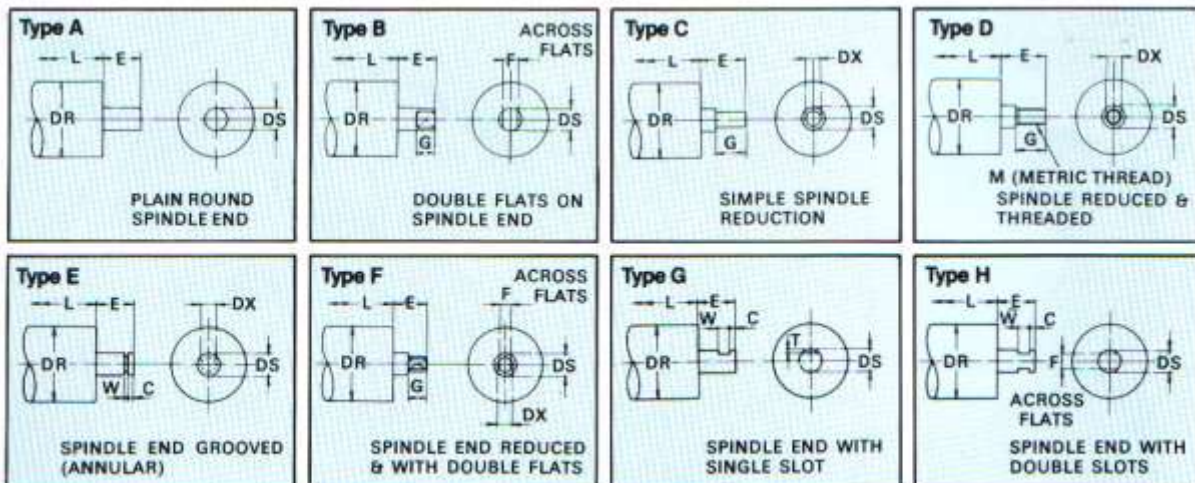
Type A
L E
DR
DS
PLAIN ROUND SPINDLE END

Type B
ACROSS FLATS
L E
F
DR
G
DS
DOUBLE FLATS ON SPINDLE END

Type C
L E
DX
DR
G
DS
SIMPLE SPINDLE REDUCTION

Type D
L E
DX
DR
G
DS
M (METRIC THREAD)
SPINDLE REDUCED & THREADED

Type E
L E
DX
DR
W C
DS
SPINDLE END GROOVED (ANNULAR)

Type F
ACROSS FLATS
L E
F
DR
G
DS
DX
SPINDLE END REDUCED & WITH DOUBLE FLATS

Type G
L E
W C
T
DR
DS
SPINDLE END WITH SINGLE SLOT

Type H
L E
W C
DR
F
DS
ACROSS FLATS
SPINDLE END WITH DOUBLE SLOTS